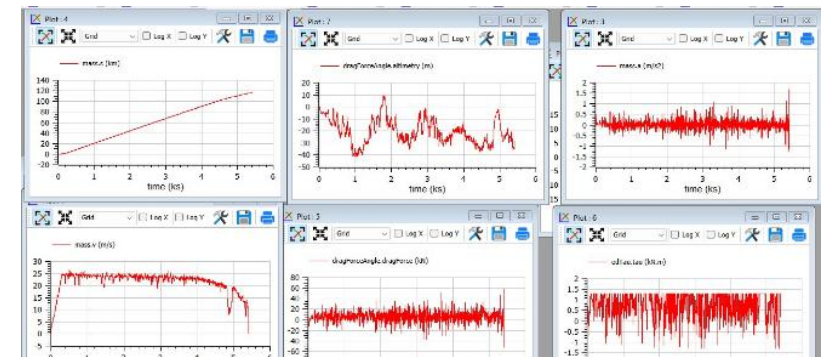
Plot : 4
Grid
Log X
Log Y
mass.x (km)
140
120
100
80
60
40
20
0
-20
0
1
2
3
4
5
6
time (ks)

Plot : 7
Grid
Log X
Log Y
dragForceAngle.altimetry (m)
20
10
0
-10
-20
-30
-40
-50
0
1
2
3
4
5
6
time (ks)

Plot : 1
Grid
Log X
Log Y
mass.a (m/s2)
2
1.5
1
0.5
0
-0.5
-1
-1.5
-2
0
1
2
3
4
5
6
time (ks)

Grid
Log X
Log Y
mass.v (m/s)
30
25
20
15
10
5
0
-5

Plot : 3
Grid
Log X
Log Y
dragForceAngle.dragForce (kN)
80
60
40
20
0
-20
-40
-60

Plot : 6
Grid
Log X
Log Y
oilfas.tau (kN.m)
2
1.5
1
0.5
0
-0.5
-1
-1.5